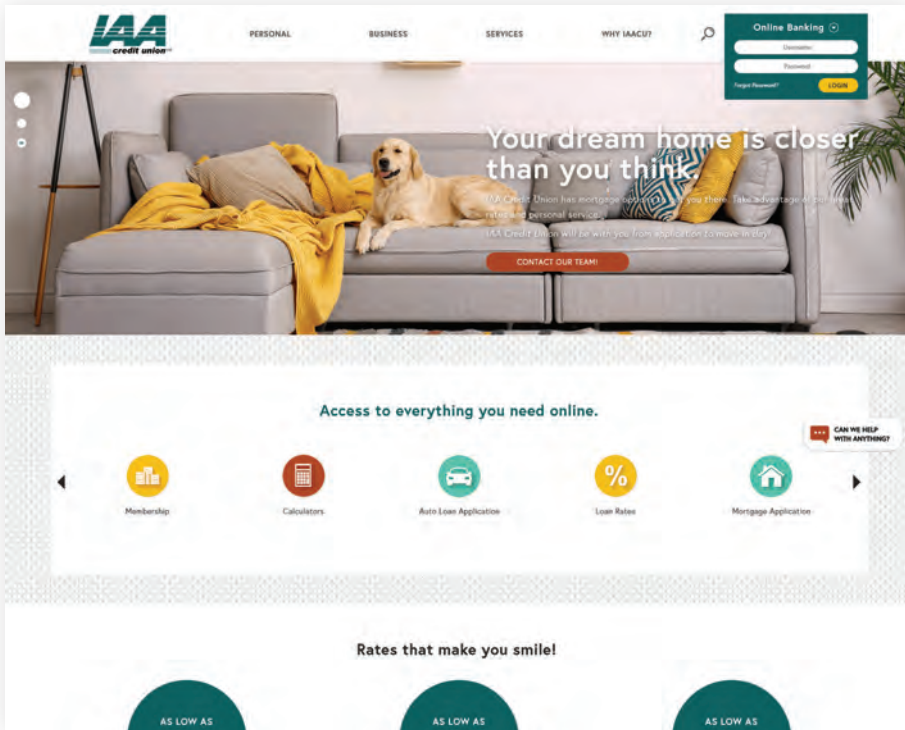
IAA credit union

PERSONAL

BUSINESS

SERVICES

WHY IAACU?

Online Banking

Username

Password

Forgot Password?

LOGIN

Your dream home is closer than you think.

IAA Credit Union has mortgage options to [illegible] you there. Take advantage of our great rates and personal service.

IAA Credit Union will be with you from application to move in day.

CONTACT OUR TEAM!

Access to everything you need online.

CAN WE HELP WITH ANYTHING?

Membership

Calculators

Auto Loan Application

Loan Rates

Mortgage Application

Rates that make you smile!

AS LOW AS

AS LOW AS

AS LOW AS